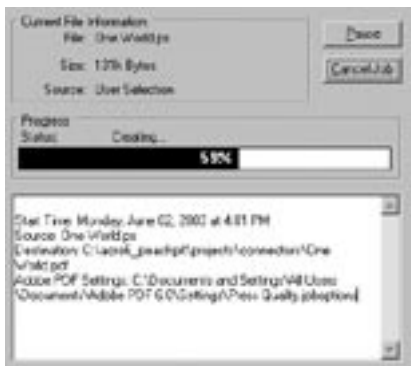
Current File Information
File: One World.ps
Size: 137k Bytes
Source: User Selection

Pause
Cancel Job

Progress
Status: Creating...
59%

Start Time: Monday, June 02, 2003 at 4:01 PM
Source: One World.ps
Destination: C:\adobe_peachpit\projects\connection\One World.pdf
Adobe PDF Settings: C:\Documents and Settings\All Users\Documents\Adobe PDF 6.0\Settings\Press Quality.joboptions